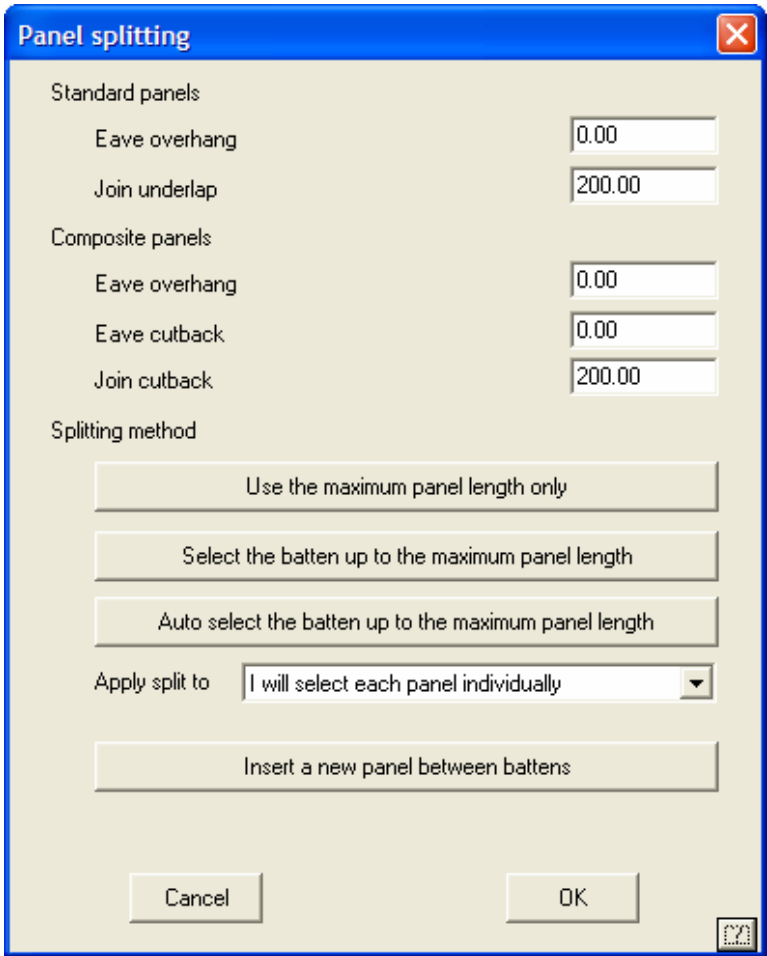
Panel splitting

Standard panels

Eave overhang 0.00

Join underlap 200.00

Composite panels

Eave overhang 0.00

Eave cutback 0.00

Join cutback 200.00

Splitting method

Use the maximum panel length only

Select the batten up to the maximum panel length

Auto select the batten up to the maximum panel length

Apply split to I will select each panel individually

Insert a new panel between battens

Cancel

OK